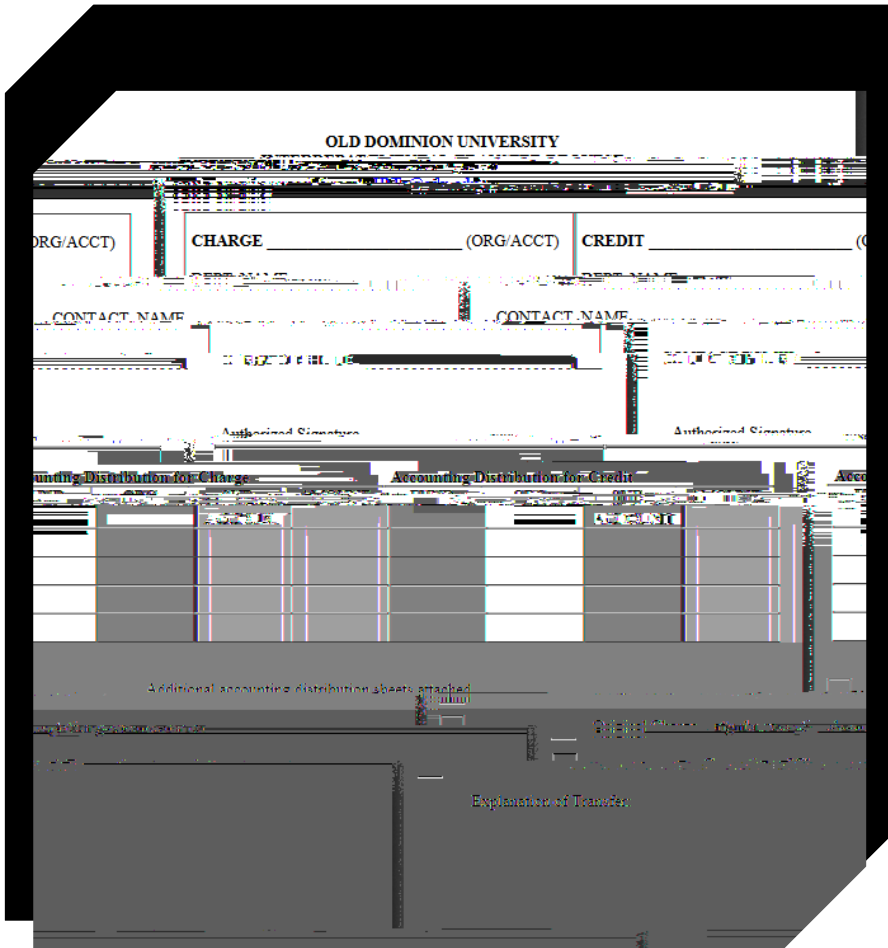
OLD DOMINION UNIVERSITY

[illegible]

ORG/ACCT)

CHARGE _______________________ (ORG/ACCT)

CREDIT _______________________ (O

DEPT NAME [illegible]

DEPT NAME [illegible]

CONTACT NAME

CONTACT NAME

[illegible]

Authorized Signature

Authorized Signature

unting Distribution for Charge

Accounting Distribution for Credit

Acco

Additional accounting distribution sheets attached

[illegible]

Explanation of Transfer